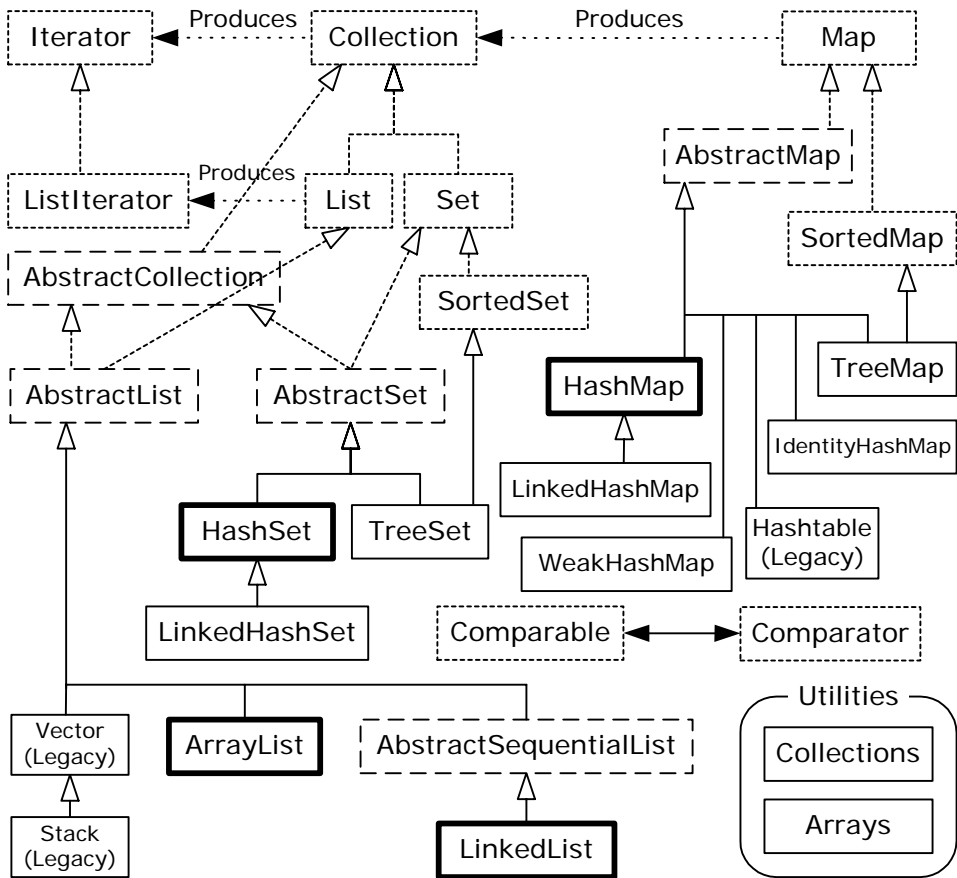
Iterator
Produces
Collection
Produces
Map

AbstractMap

ListIterator
Produces
List
Set

SortedMap

AbstractCollection

SortedSet

AbstractList
AbstractSet

HashMap
TreeMap

IdentityHashMap

LinkedHashMap

HashSet
TreeSet

WeakHashMap
Hashtable (Legacy)

LinkedHashSet

Comparable
Comparator

Utilities

Vector (Legacy)
ArrayList
AbstractSequentialList

Collections

Stack (Legacy)
LinkedList

Arrays